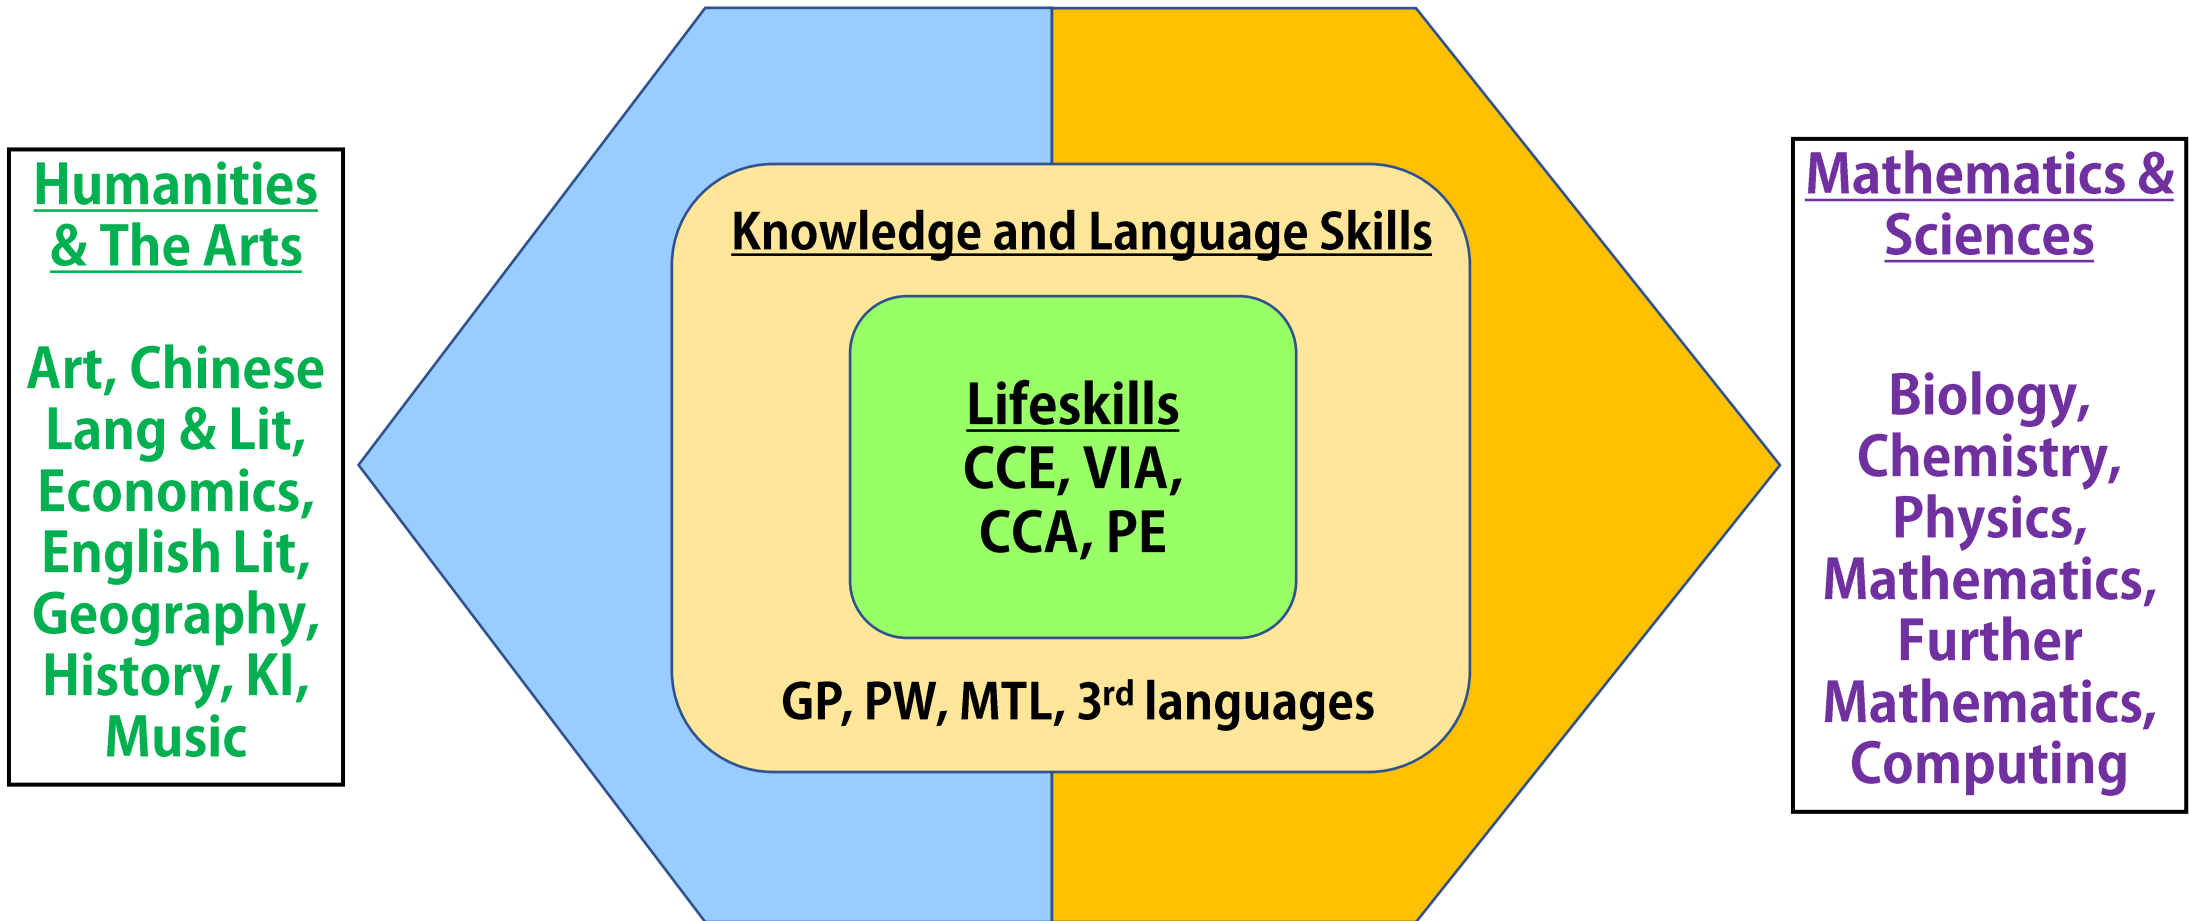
Humanities & The Arts

Art, Chinese Lang & Lit, Economics, English Lit, Geography, History, KI, Music

Knowledge and Language Skills

Lifeskills
CCE, VIA, CCA, PE

GP, PW, MTL, 3$^{rd}$ languages

Mathematics & Sciences

Biology, Chemistry, Physics, Mathematics, Further Mathematics, Computing